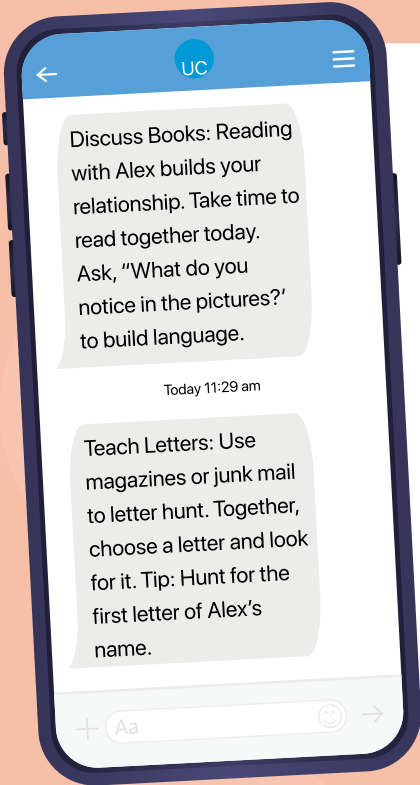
UC

Discuss Books: Reading with Alex builds your relationship. Take time to read together today. Ask, "What do you notice in the pictures?' to build language.

Today 11:29 am

Teach Letters: Use magazines or junk mail to letter hunt. Together, choose a letter and look for it. Tip: Hunt for the first letter of Alex's name.

Aa